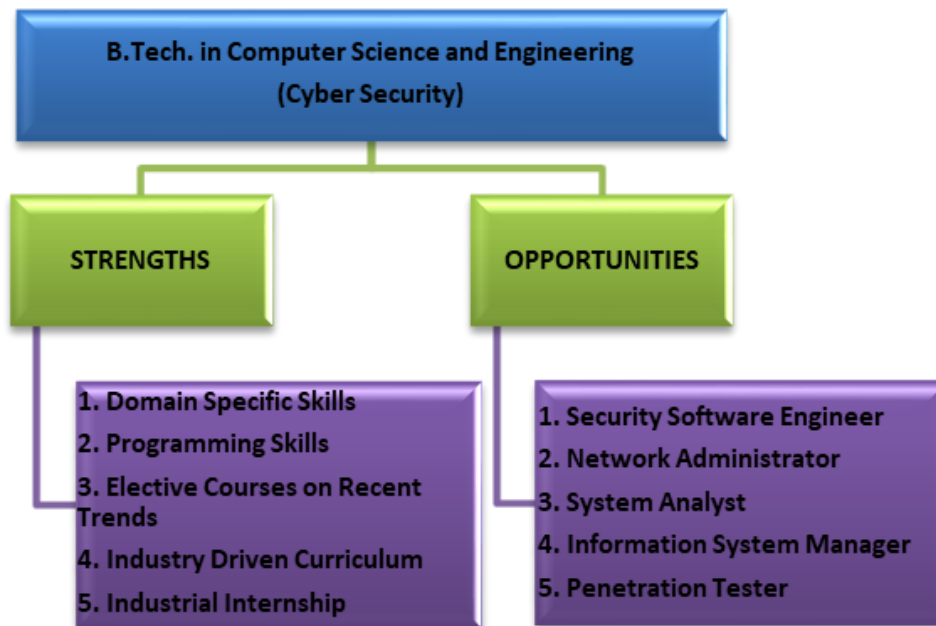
B.Tech. in Computer Science and Engineering (Cyber Security)

STRENGTHS

OPPORTUNITIES

1. Domain Specific Skills
2. Programming Skills
3. Elective Courses on Recent Trends
4. Industry Driven Curriculum
5. Industrial Internship

1. Security Software Engineer
2. Network Administrator
3. System Analyst
4. Information System Manager
5. Penetration Tester